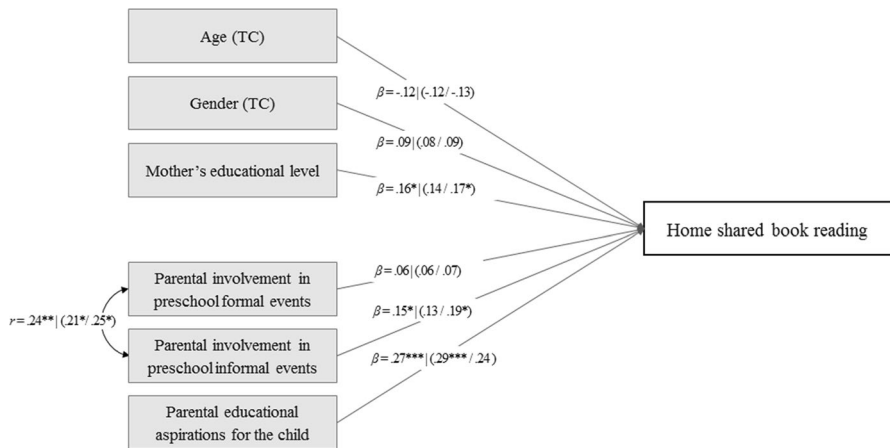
Age (TC)

Gender (TC)

Mother's educational level

Parental involvement in preschool formal events

Parental involvement in preschool informal events

Parental educational aspirations for the child

$\beta = -.12 | (-.12 / -.13)$

$\beta = .09 | (.08 / .09)$

$\beta = .16^{*} | (.14 / .17^{*})$

$\beta = .06 | (.06 / .07)$

$\beta = .15^{*} | (.13 / .19^{*})$

$\beta = .27^{***} | (.29^{***} / .24)$

$r = .24^{**} | (.21^{*} / .25^{*})$

Home shared book reading